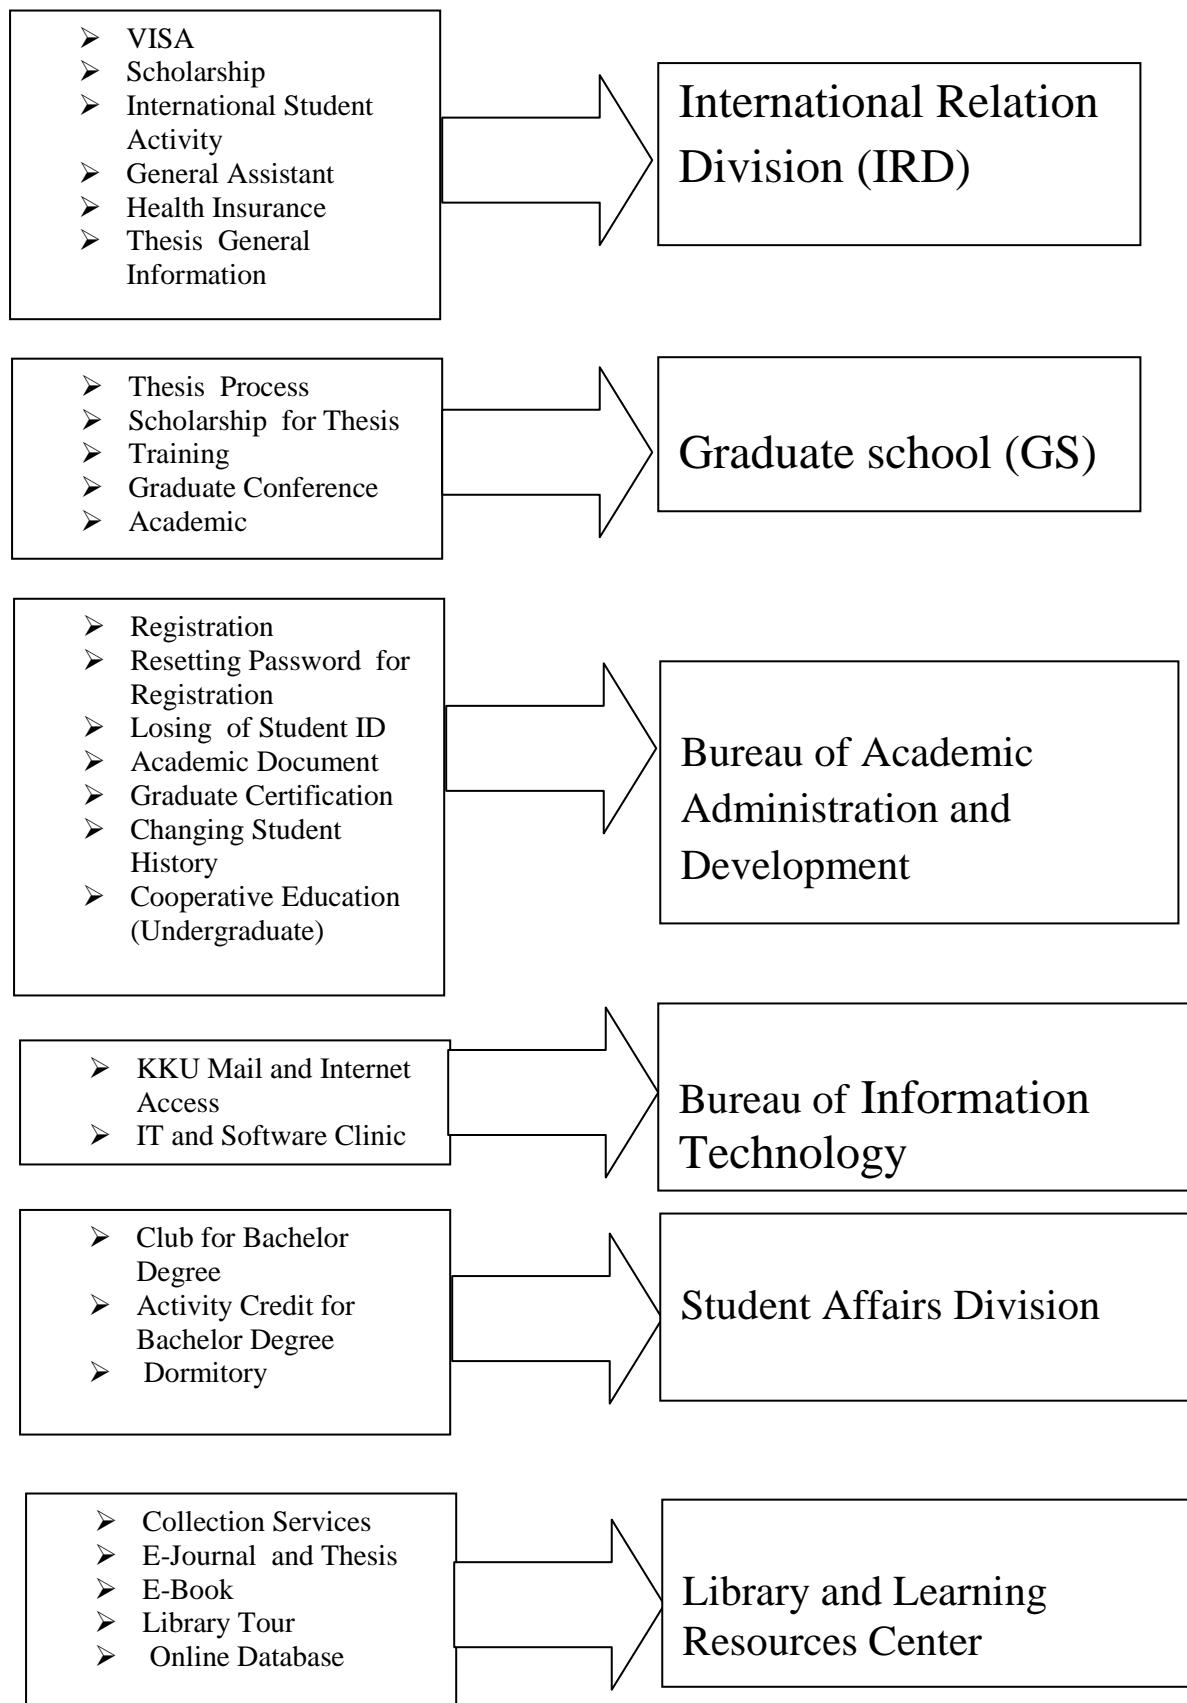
- VISA
- Scholarship
- International Student Activity
- General Assistant
- Health Insurance
- Thesis General Information

International Relation Division (IRD)

- Thesis Process
- Scholarship for Thesis
- Training
- Graduate Conference
- Academic

Graduate school (GS)

- Registration
- Resetting Password for Registration
- Losing of Student ID
- Academic Document
- Graduate Certification
- Changing Student History
- Cooperative Education (Undergraduate)

Bureau of Academic Administration and Development

- KKU Mail and Internet Access
- IT and Software Clinic

Bureau of Information Technology

- Club for Bachelor Degree
- Activity Credit for Bachelor Degree
- Dormitory

Student Affairs Division

- Collection Services
- E-Journal and Thesis
- E-Book
- Library Tour
- Online Database

Library and Learning Resources Center